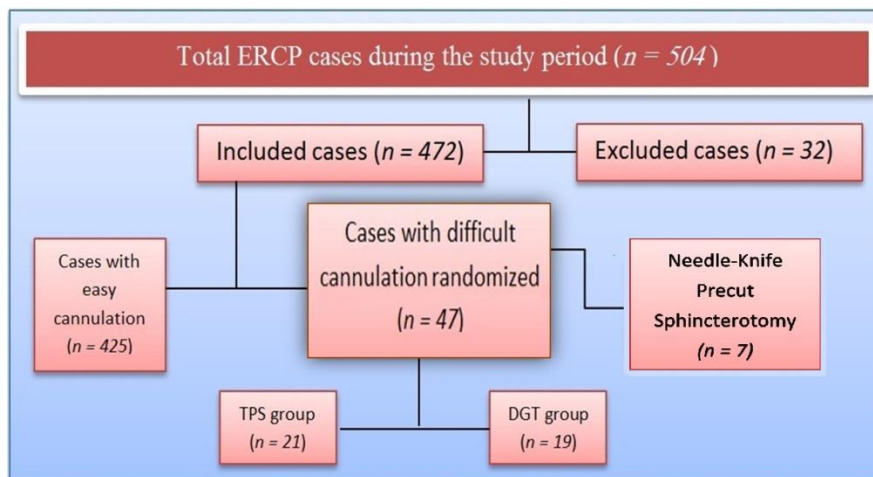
Total ERCP cases during the study period ($n = 504$)

Included cases ($n = 472$)

Excluded cases ($n = 32$)

Cases with easy cannulation ($n = 425$)

Cases with difficult cannulation randomized ($n = 47$)

Needle-Knife Precut Sphincterotomy ($n = 7$)

TPS group ($n = 21$)

DGT group ($n = 19$)